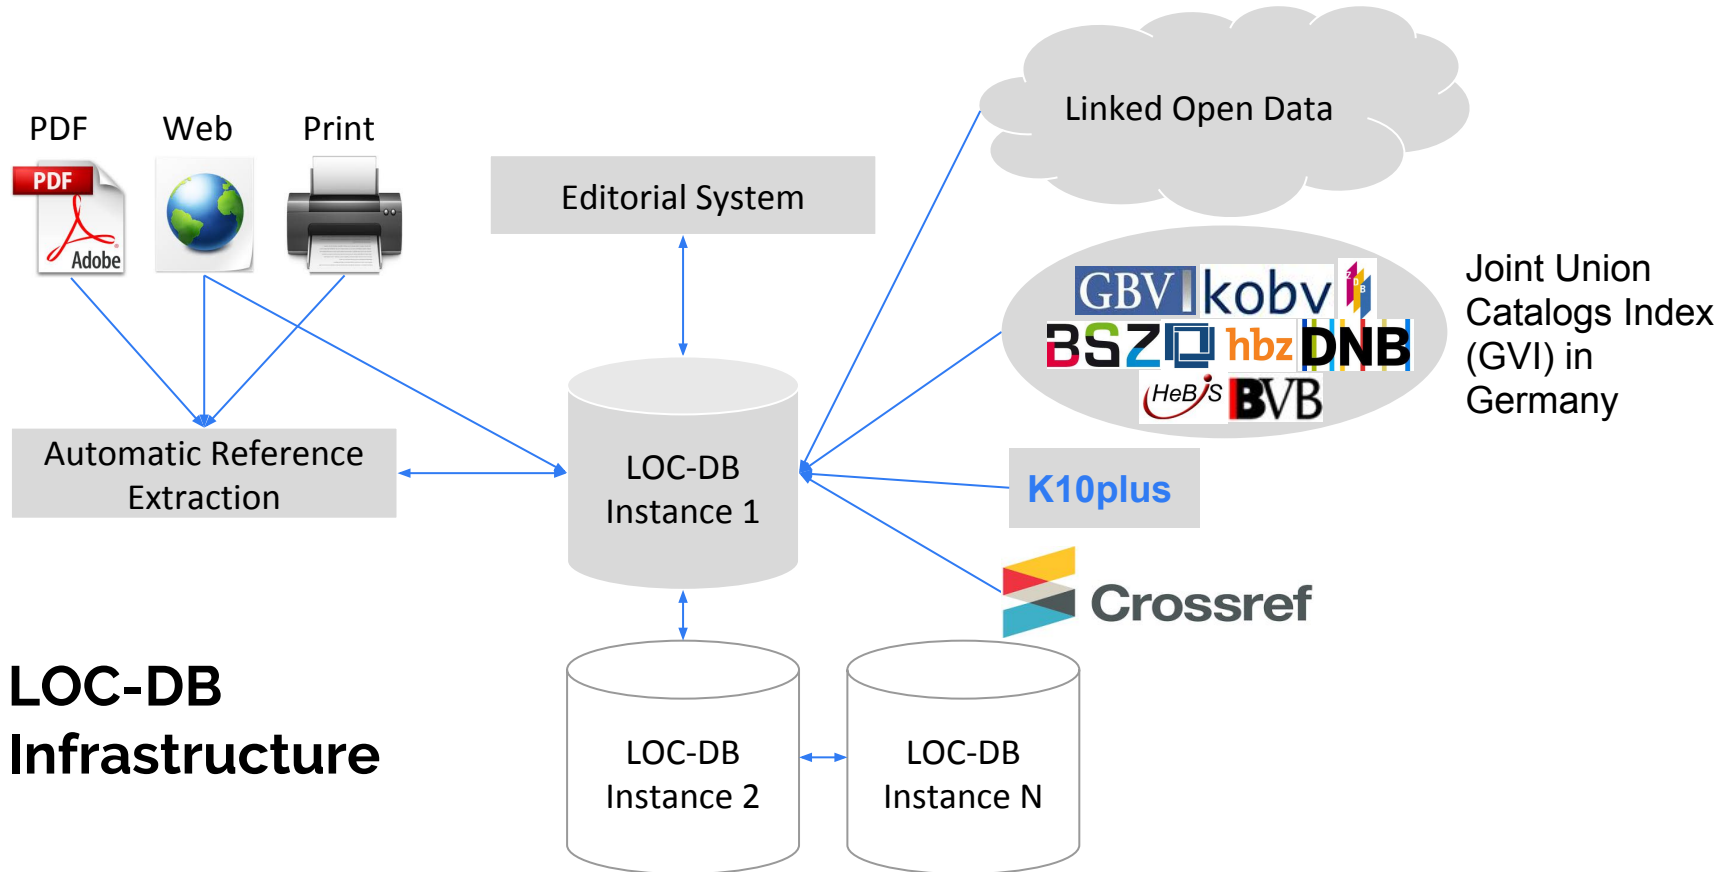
PDF
Web
Print

PDF
Adobe

Editorial System

Linked Open Data

GBV kobv ZDB
BSZ hbz DNB
HeBIS BVB

Joint Union Catalogs Index (GVI) in Germany

Automatic Reference Extraction

LOC-DB Instance 1

K10plus

Crossref

LOC-DB Infrastructure

LOC-DB Instance 2

LOC-DB Instance N